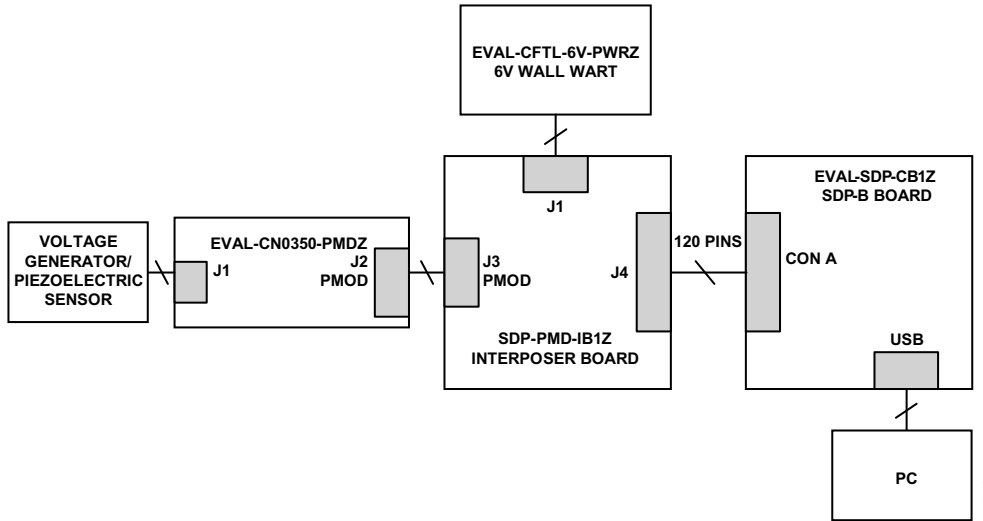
EVAL-CFTL-6V-PWRZ
6V WALL WART

J1

EVAL-SDP-CB1Z
SDP-B BOARD

VOLTAGE GENERATOR/ PIEZOELECTRIC SENSOR

J1

EVAL-CN0350-PMDZ

J2
PMOD

J3
PMOD

J4

120 PINS

CON A

SDP-PMD-IB1Z
INTERPOSER BOARD

USB

PC